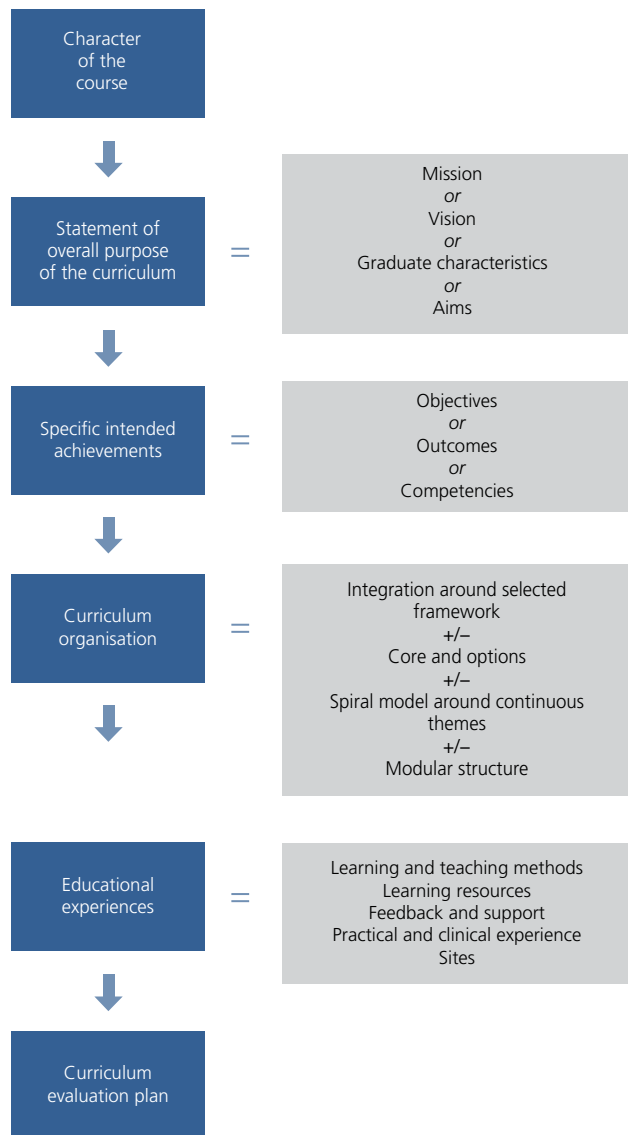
Character of the course

Statement of overall purpose of the curriculum

=

Mission
*or*
Vision
*or*
Graduate characteristics
*or*
Aims

Specific intended achievements

=

Objectives
*or*
Outcomes
*or*
Competencies

Curriculum organisation

=

Integration around selected framework
+/−
Core and options
+/−
Spiral model around continuous themes
+/−
Modular structure

Educational experiences

=

Learning and teaching methods
Learning resources
Feedback and support
Practical and clinical experience
Sites

Curriculum evaluation plan